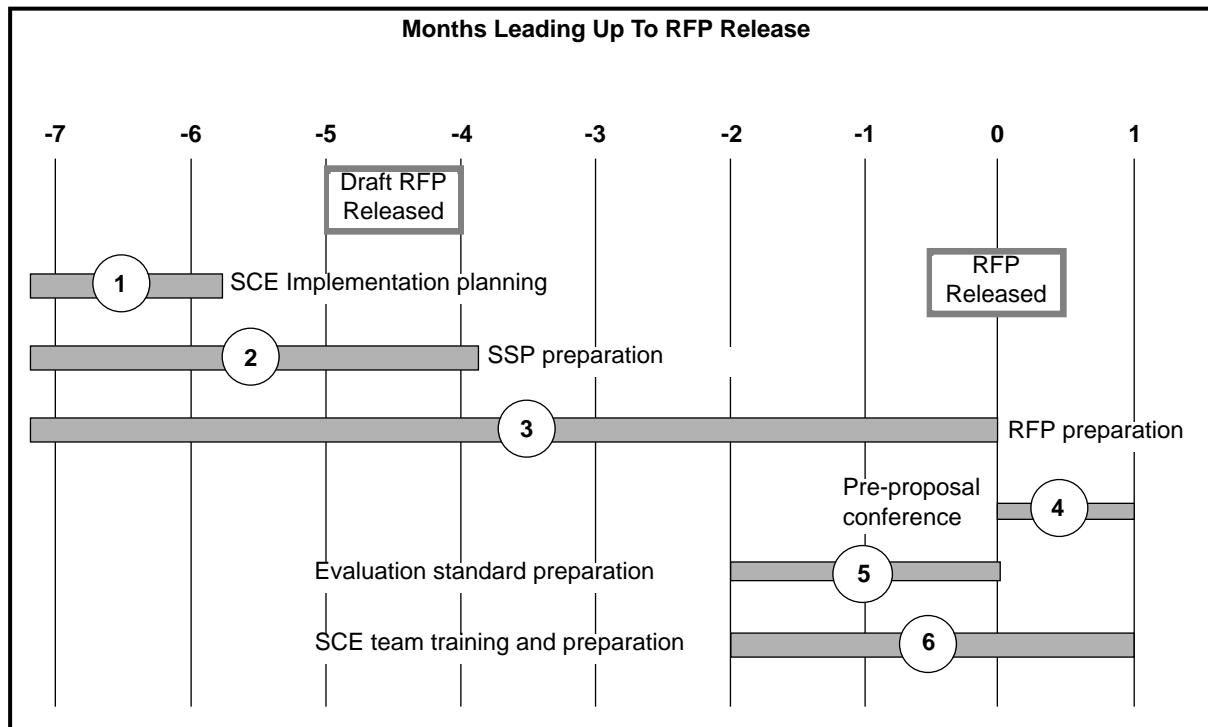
Months Leading Up To RFP Release

-7 -6 -5 -4 -3 -2 -1 0 1

Draft RFP Released

1 SCE Implementation planning

RFP Released

2 SSP preparation

3 RFP preparation

Pre-proposal conference 4

Evaluation standard preparation 5

SCE team training and preparation 6